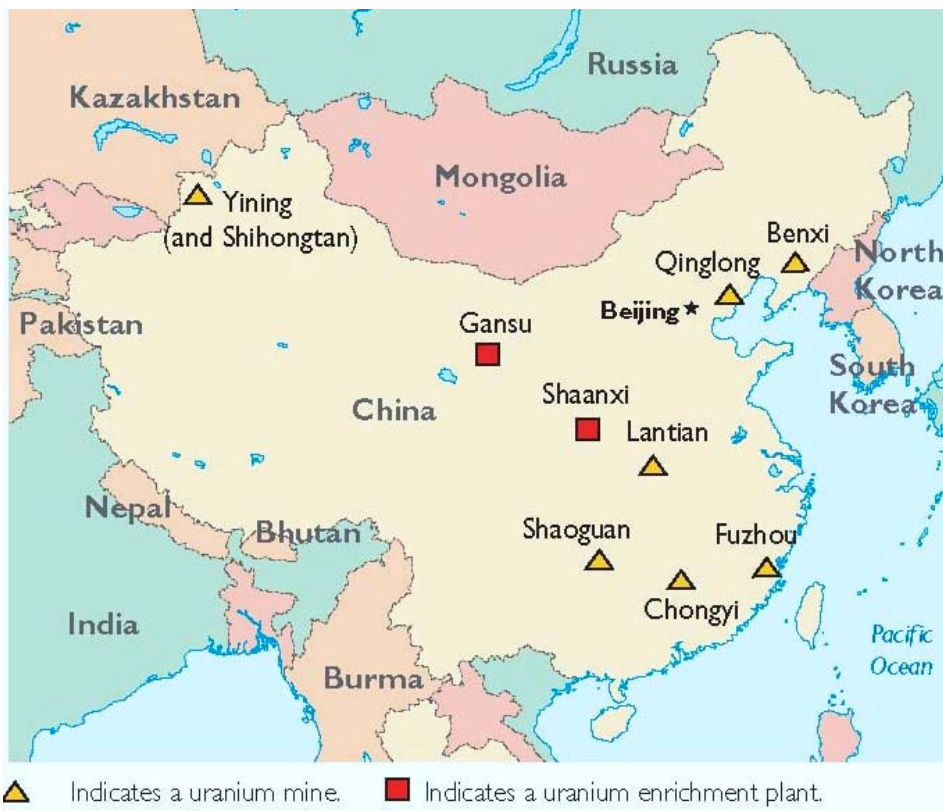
Russia
Kazakhstan
Mongolia
Yining
(and Shihongtan)
Benxi
Qinglong
North
Korea
Beijing
Pakistan
Gansu
South
Korea
Shaanxi
China
Lantian
Nepal
Bhutan
Shaoguan
Fuzhou
Chongyi
India
Pacific
Ocean
Burma

Indicates a uranium mine.
Indicates a uranium enrichment plant.